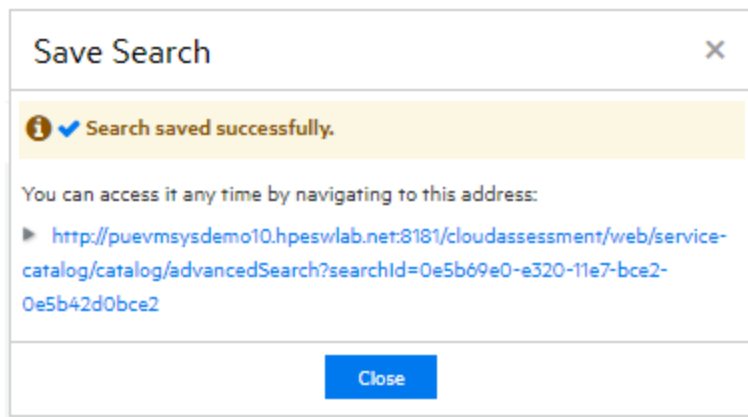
Save Search

×

Search saved successfully.

You can access it any time by navigating to this address:

http://puevmsysdemo10.hpeswlab.net:8181/cloudassessment/web/service-catalog/catalog/advancedSearch?searchId=0e5b69e0-e320-11e7-bce2-0e5b42d0bce2

Close